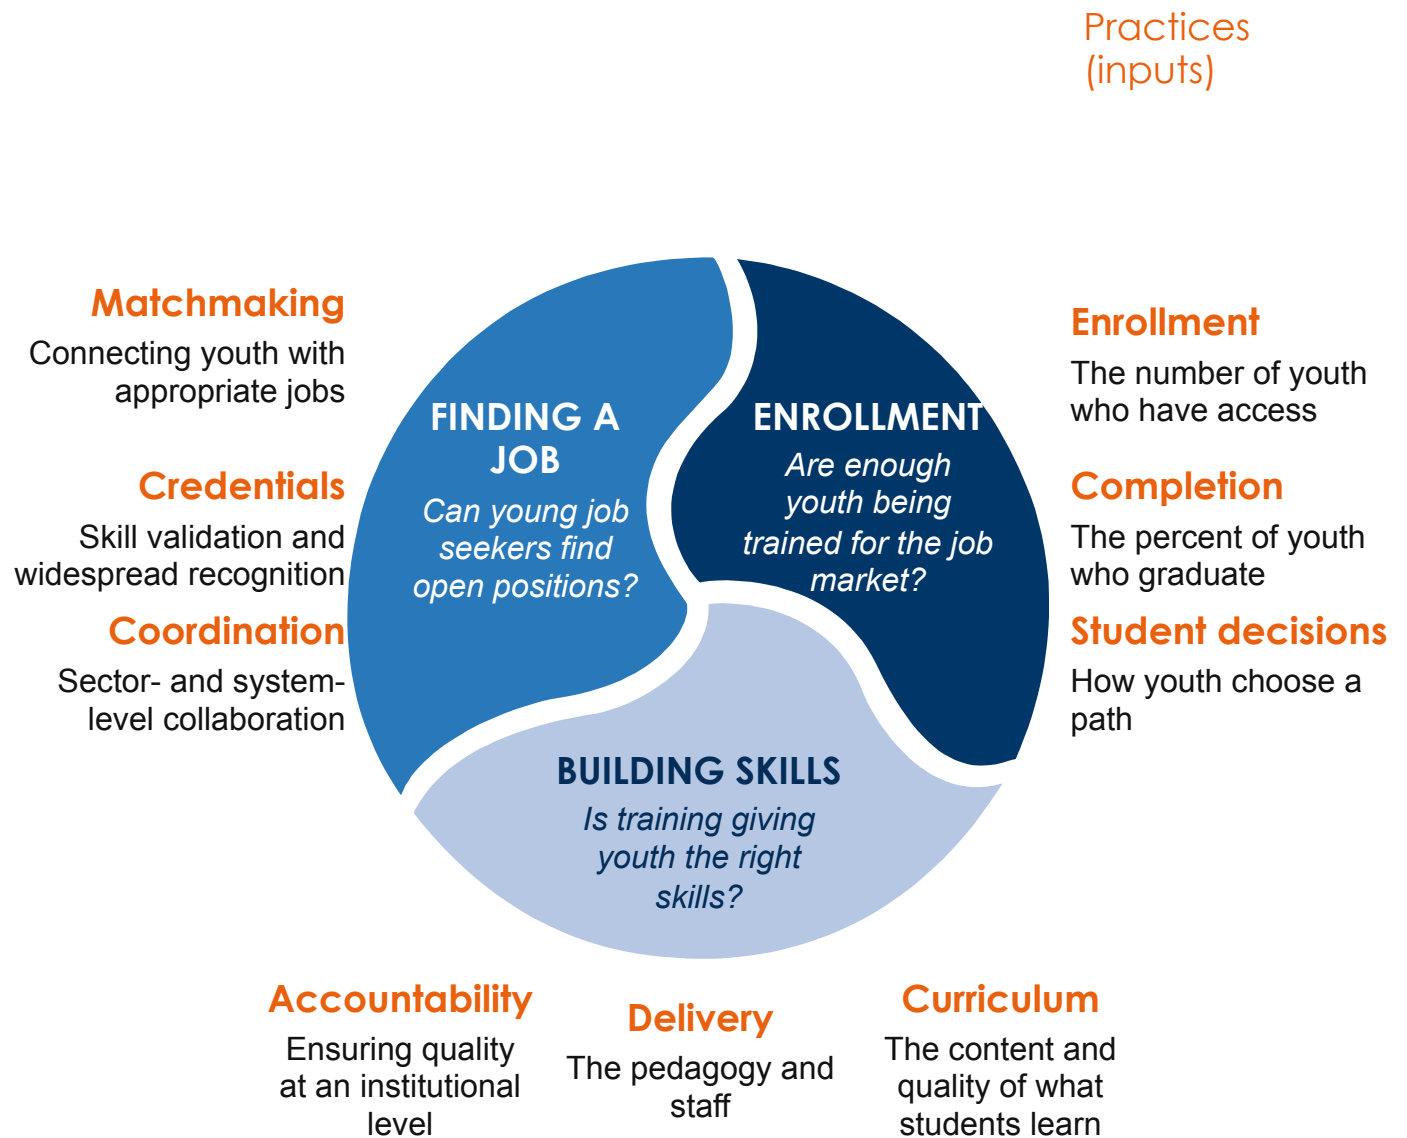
Practices (inputs)

Matchmaking
Connecting youth with appropriate jobs

Credentials
Skill validation and widespread recognition

Coordination
Sector- and system-level collaboration

FINDING A JOB
Can young job seekers find open positions?

ENROLLMENT
Are enough youth being trained for the job market?

BUILDING SKILLS
Is training giving youth the right skills?

Enrollment
The number of youth who have access

Completion
The percent of youth who graduate

Student decisions
How youth choose a path

Accountability
Ensuring quality at an institutional level

Delivery
The pedagogy and staff

Curriculum
The content and quality of what students learn